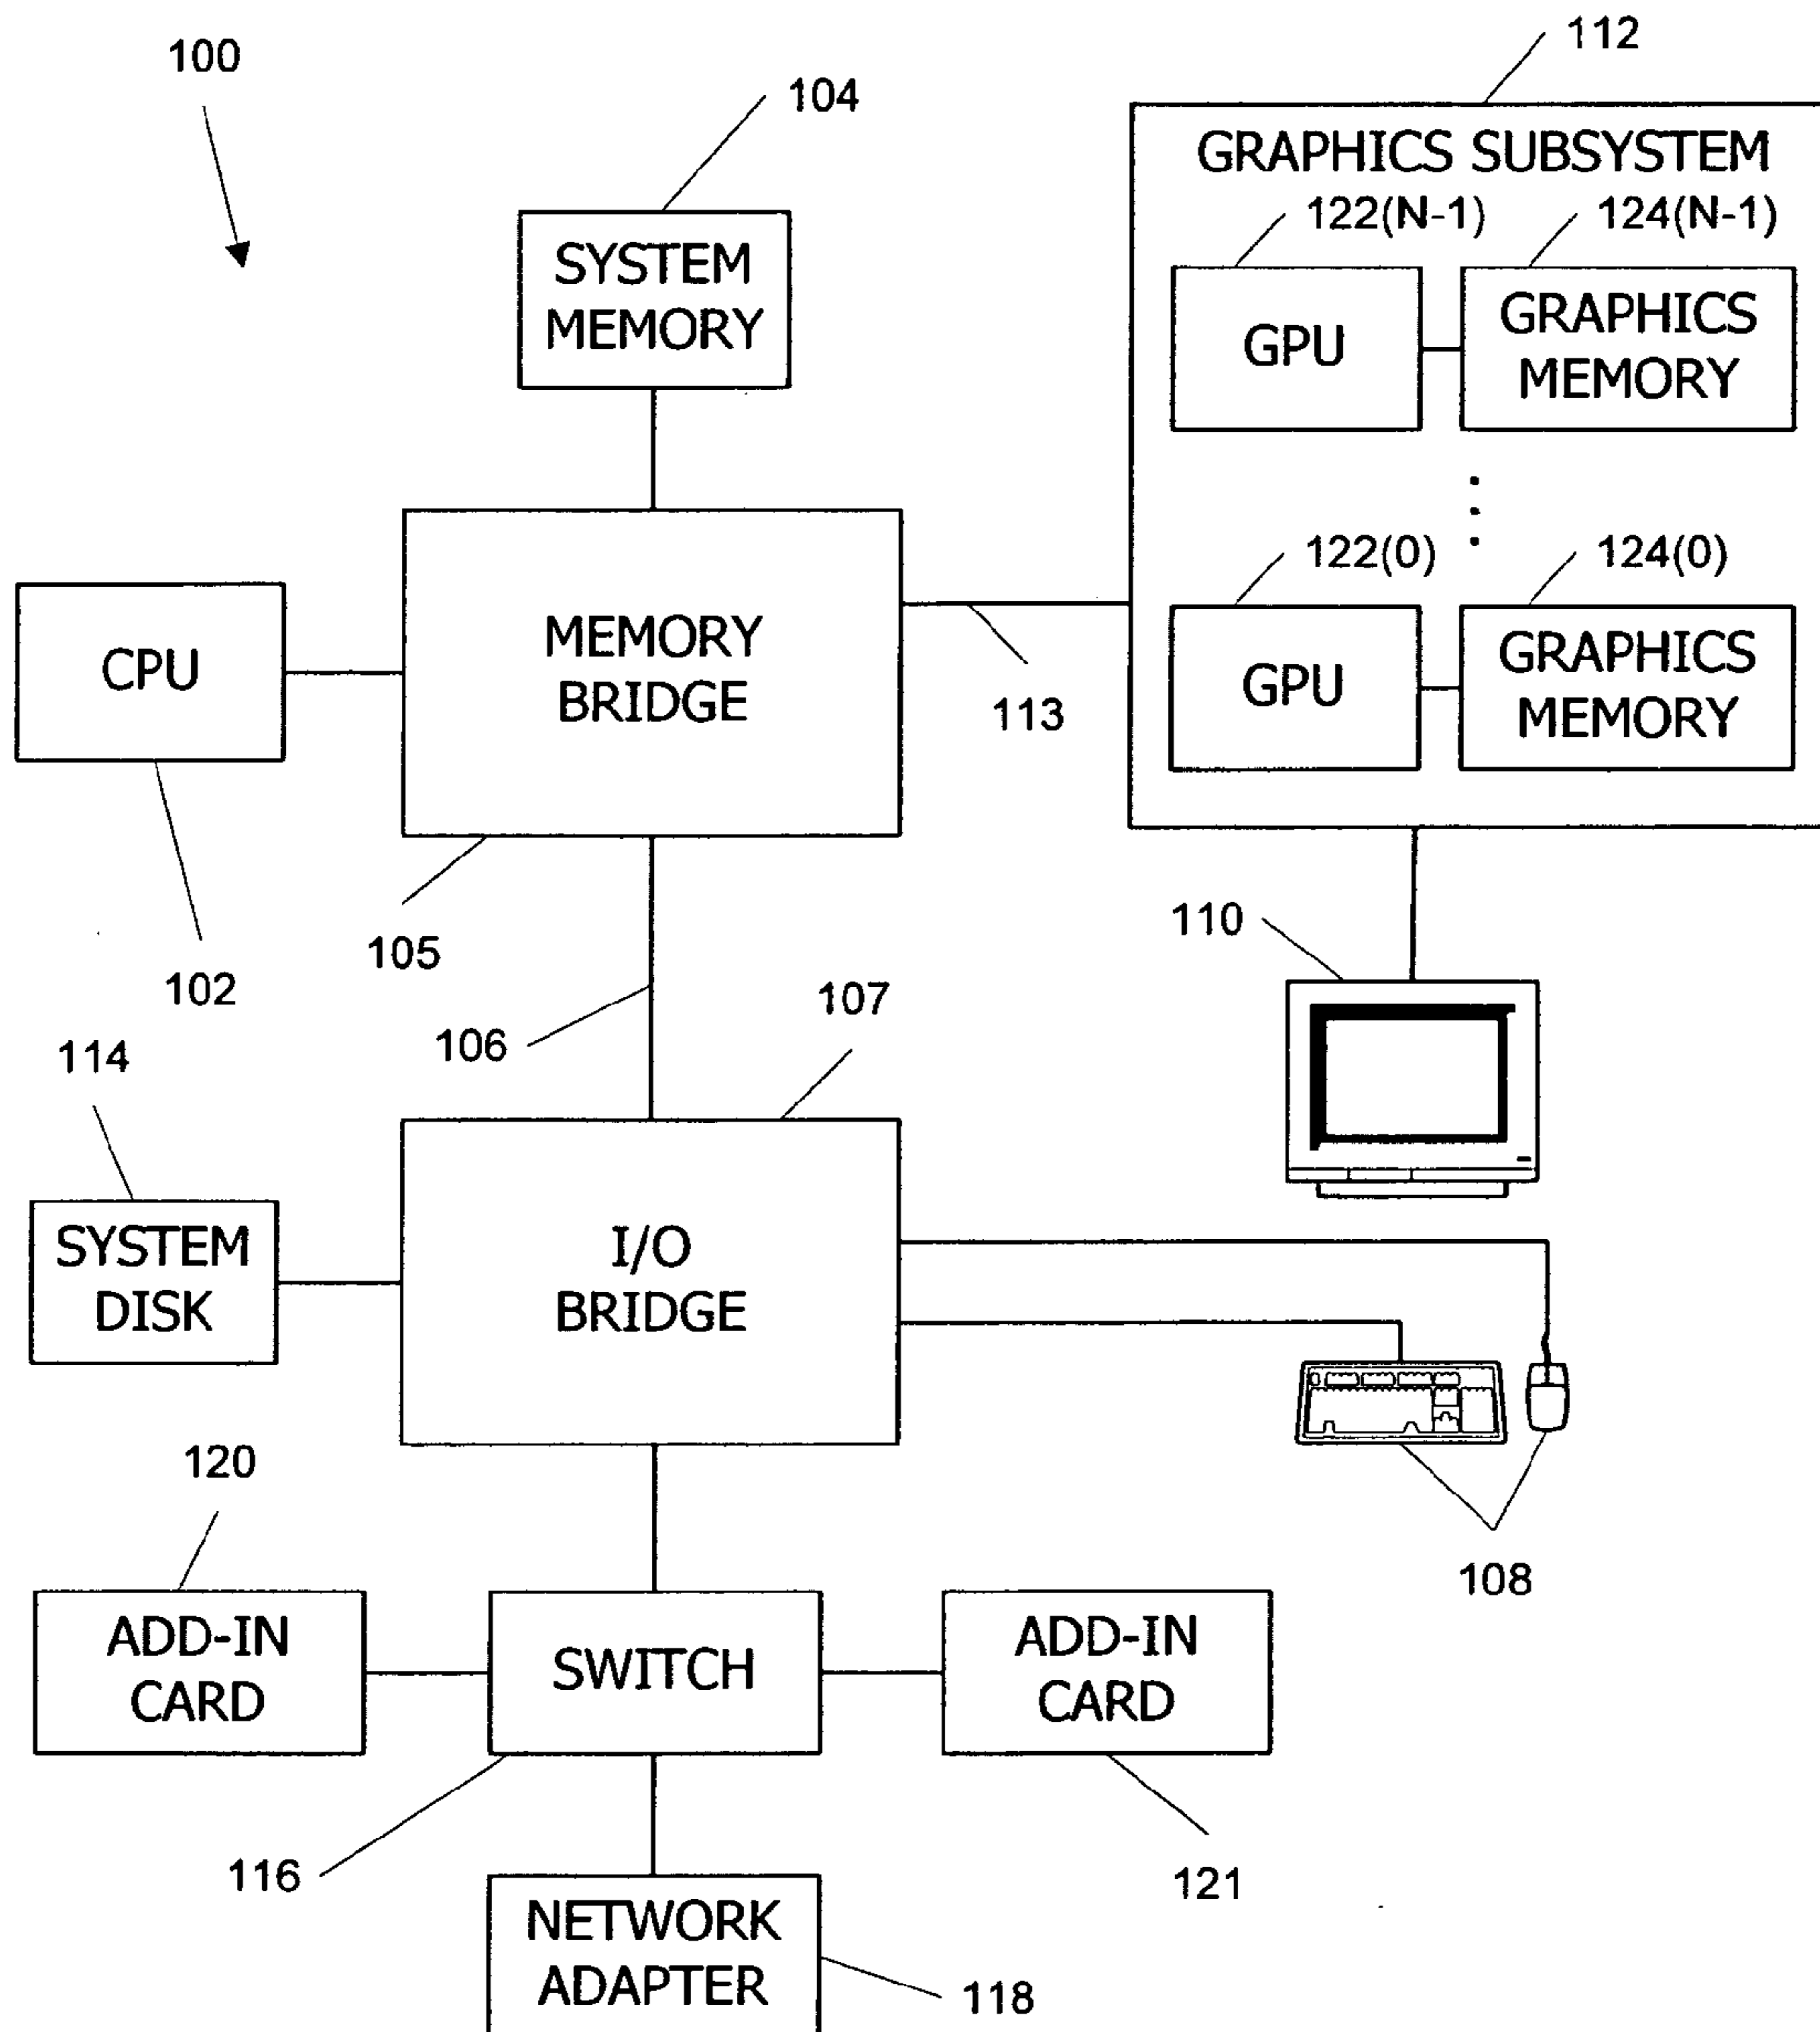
100

104

SYSTEM MEMORY

112

GRAPHICS SUBSYSTEM

122(N-1)

124(N-1)

GPU

GRAPHICS MEMORY

122(0)

124(0)

GPU

GRAPHICS MEMORY

CPU

MEMORY BRIDGE

113

102

105

110

106

107

114

SYSTEM DISK

I/O BRIDGE

120

108

ADD-IN CARD

SWITCH

ADD-IN CARD

116

121

NETWORK ADAPTER

118